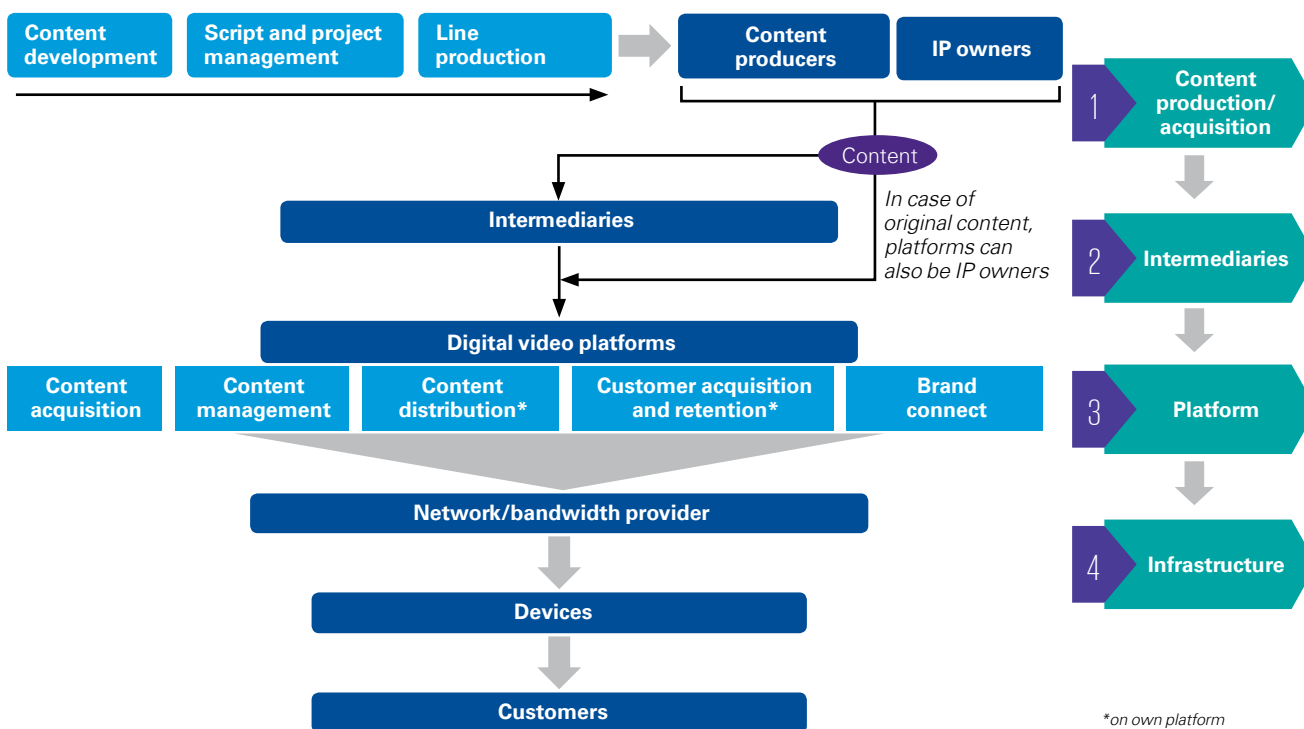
Content development

Script and project management

Line production

Content producers

IP owners

1 Content production/ acquisition

Content

In case of original content, platforms can also be IP owners

Intermediaries

2 Intermediaries

Digital video platforms

Content acquisition

Content management

Content distribution*

Customer acquisition and retention*

Brand connect

3 Platform

Network/bandwidth provider

4 Infrastructure

Devices

Customers

*on own platform